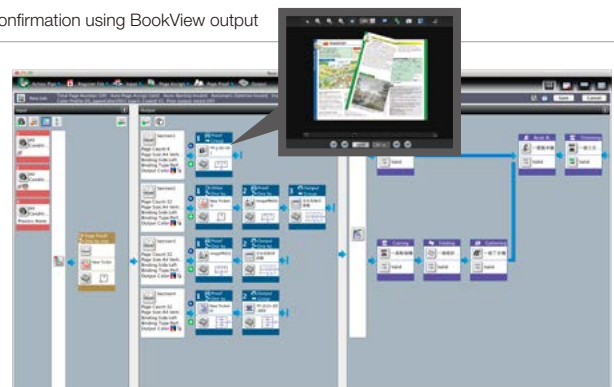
onfirmation using BookView output

New Job

Input

Output

Section1
Page Count: 8
Page Size: A4 Vertic
Binding Side: Left
Binding Type: Perf
Output Color:

Section2
Page Count: 32
Page Size: A4 Vertic
Binding Side: Left
Binding Type: Perf
Output Color:

Section3
Page Count: 32
Page Size: A4 Vertic
Binding Side: Left
Binding Type: Perf
Output Color:

Section4
Page Count: 32
Page Size: A4 Vertic
Binding Side: Left
Binding Type: Perf
Output Color:

New Ticket

Proof

Output

Cutting

Folding

Gathering

Book

Trimming

Hold

Save

Cancel